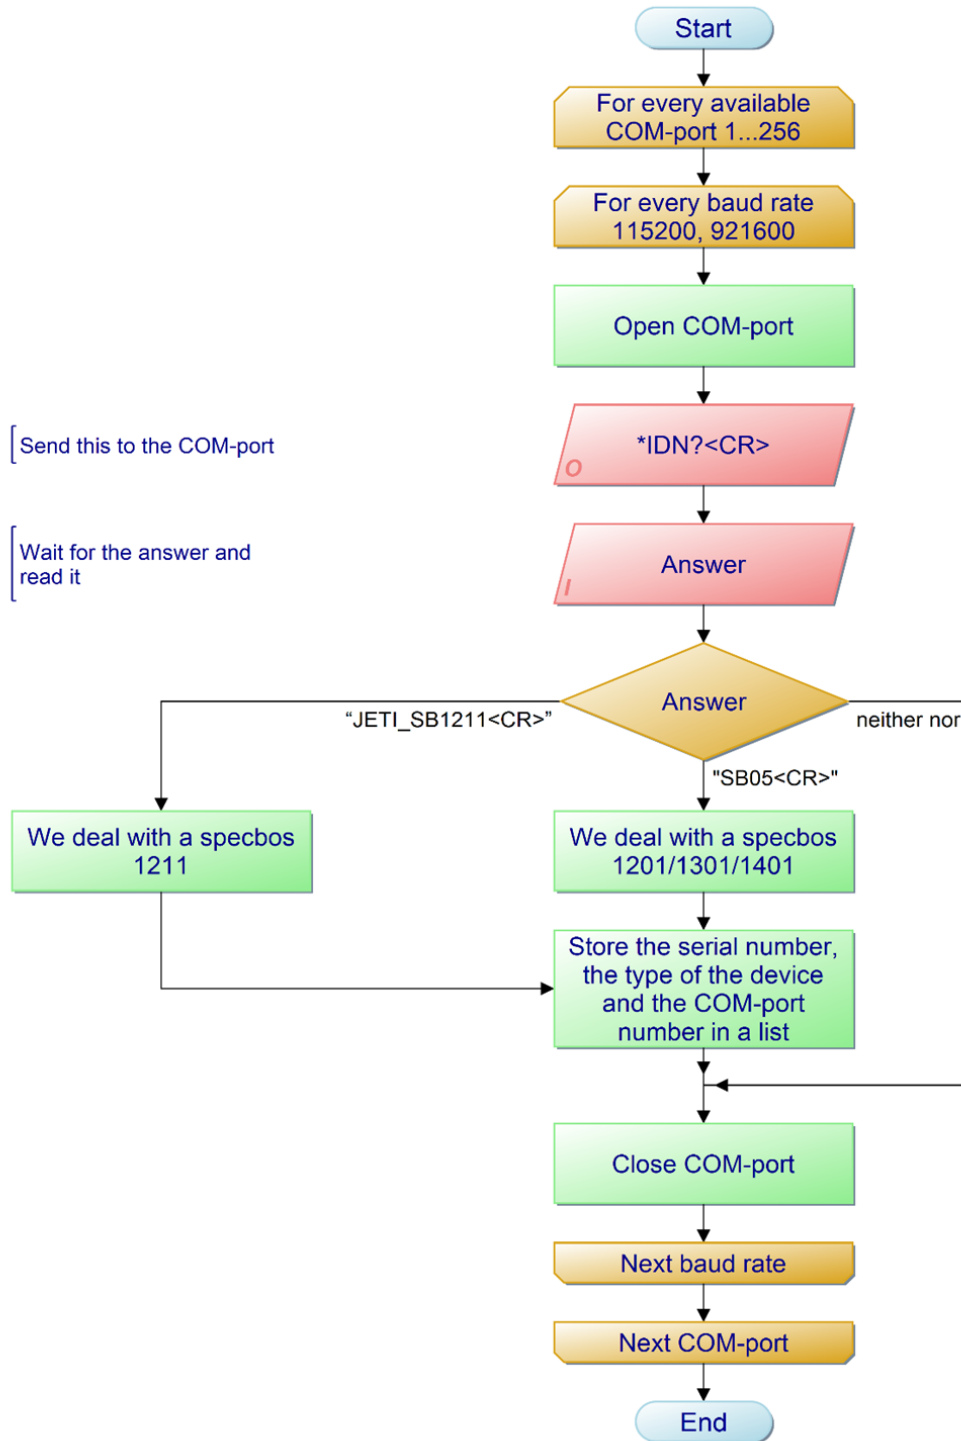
Start

For every available COM-port 1...256

For every baud rate 115200, 921600

Open COM-port

Send this to the COM-port

*IDN?<CR>

O

Wait for the answer and read it

Answer

I

Answer

“JETI_SB1211<CR>”

neither nor

"SB05<CR>"

We deal with a specbos 1211

We deal with a specbos 1201/1301/1401

Store the serial number, the type of the device and the COM-port number in a list

Close COM-port

Next baud rate

Next COM-port

End